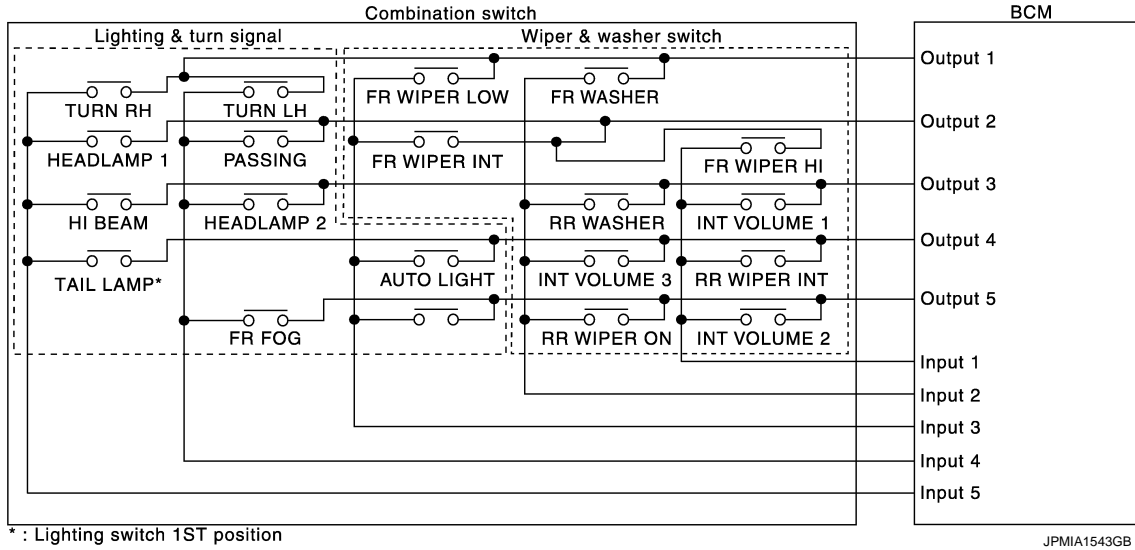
Combination switch

BCM

Lighting & turn signal

Wiper & washer switch

TURN RH
TURN LH
HEADLAMP 1
PASSING
HI BEAM
HEADLAMP 2
TAIL LAMP*
FR FOG

FR WIPER LOW
FR WASHER
FR WIPER INT
FR WIPER HI
RR WASHER
INT VOLUME 1
AUTO LIGHT
INT VOLUME 3
RR WIPER INT
RR WIPER ON
INT VOLUME 2

Output 1
Output 2
Output 3
Output 4
Output 5
Input 1
Input 2
Input 3
Input 4
Input 5

* : Lighting switch 1ST position

JPMIA1543GB